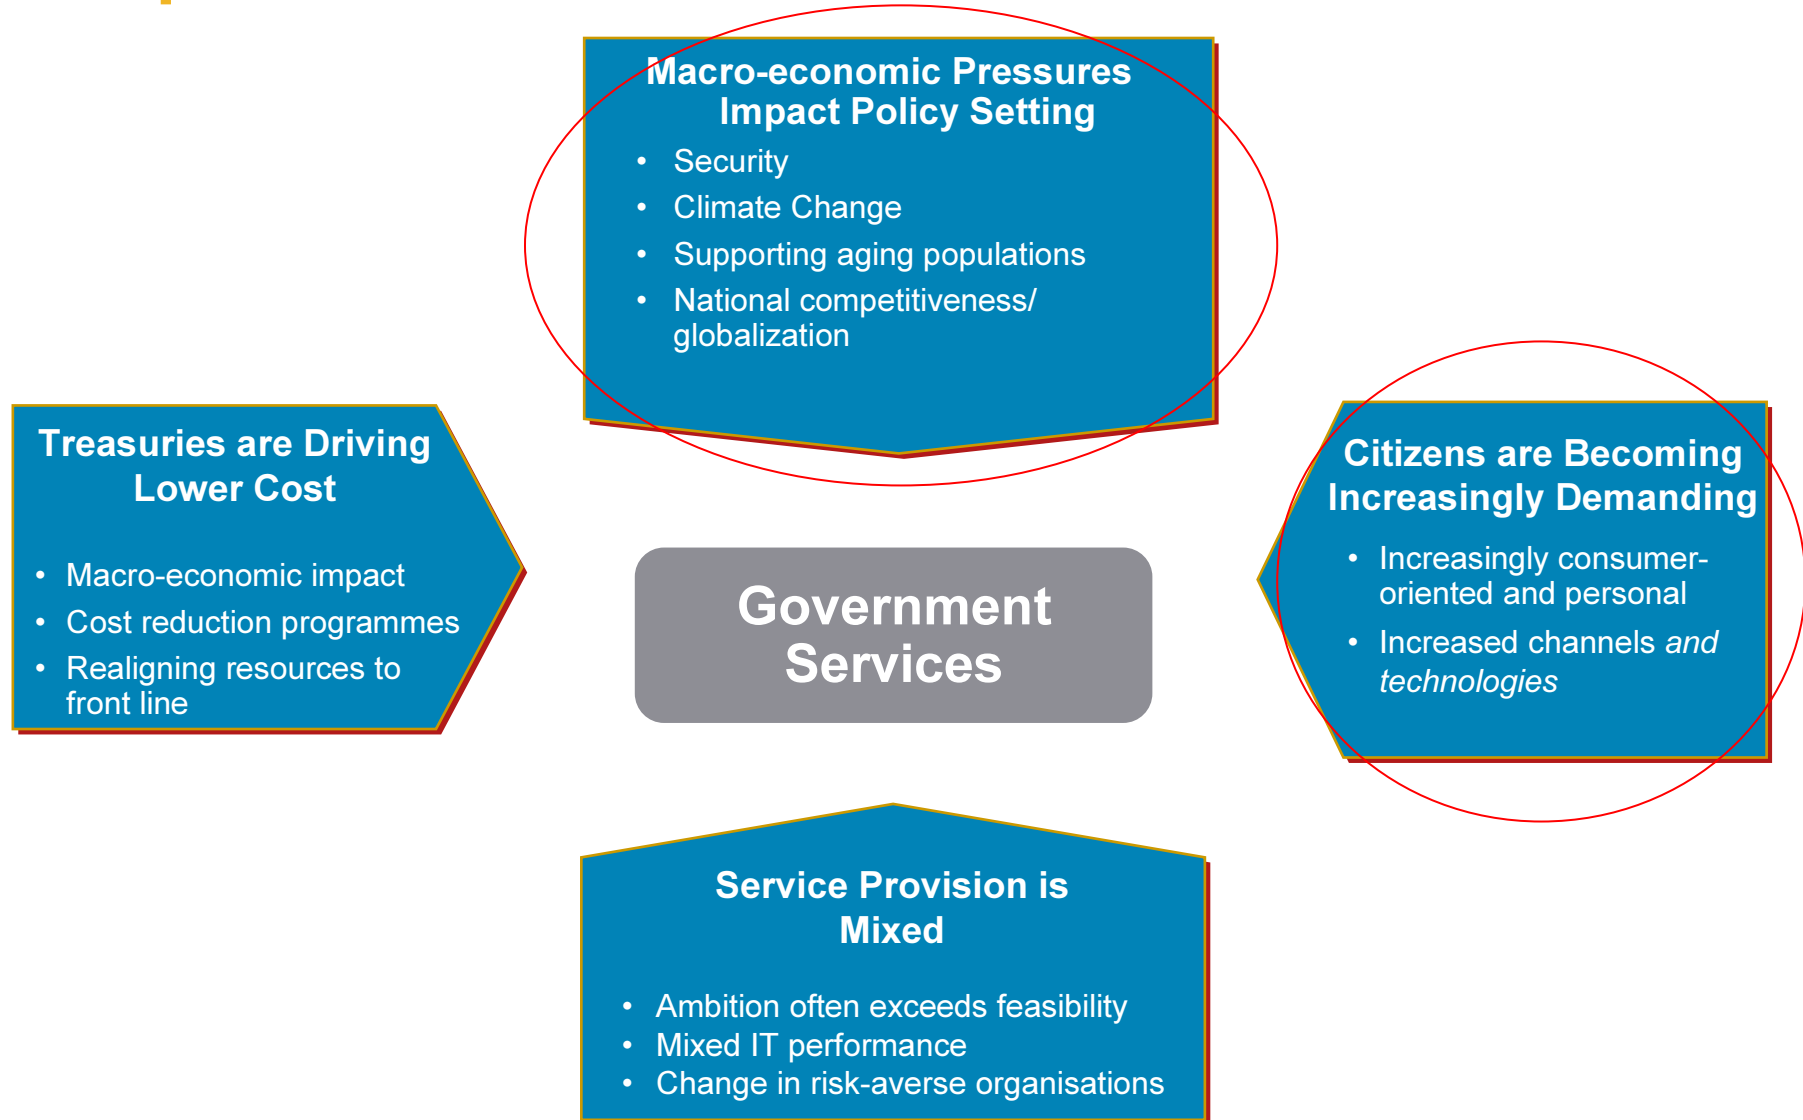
Macro-economic Pressures Impact Policy Setting

- Security
- Climate Change
- Supporting aging populations
- National competitiveness/ globalization

Treasuries are Driving Lower Cost

- Macro-economic impact
- Cost reduction programmes
- Realigning resources to front line

Government Services

Citizens are Becoming Increasingly Demanding

- Increasingly consumer-oriented and personal
- Increased channels *and technologies*

Service Provision is Mixed

- Ambition often exceeds feasibility
- Mixed IT performance
- Change in risk-averse organisations